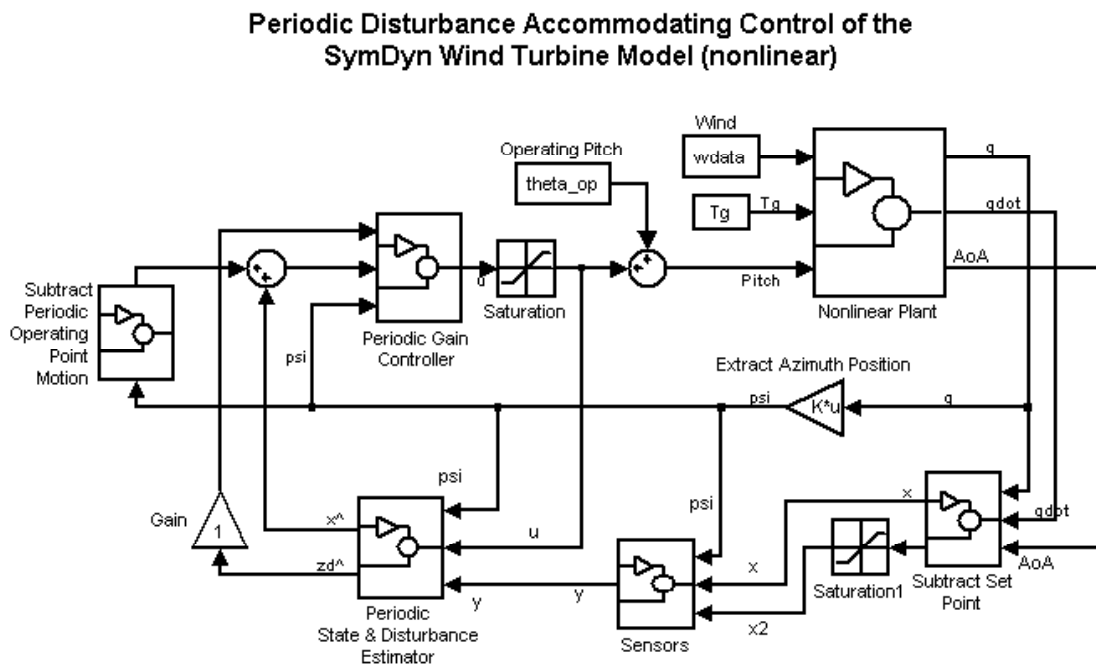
Periodic Disturbance Accommodating Control of the SymDyn Wind Turbine Model (nonlinear)

Wind

wdata

Operating Pitch

theta_op

Tg

Tg

q

qdot

AoA

Subtract Periodic Operating Point Motion

d

Saturation

Pitch

Nonlinear Plant

psi

Periodic Gain Controller

Extract Azimuth Position

psi

K*u

q

psi

psi

x

qdot

Gain

1

x^

u

AoA

zd^

x

Saturation1

Subtract Set Point

y

y

Periodic State & Disturbance Estimator

x2

Sensors